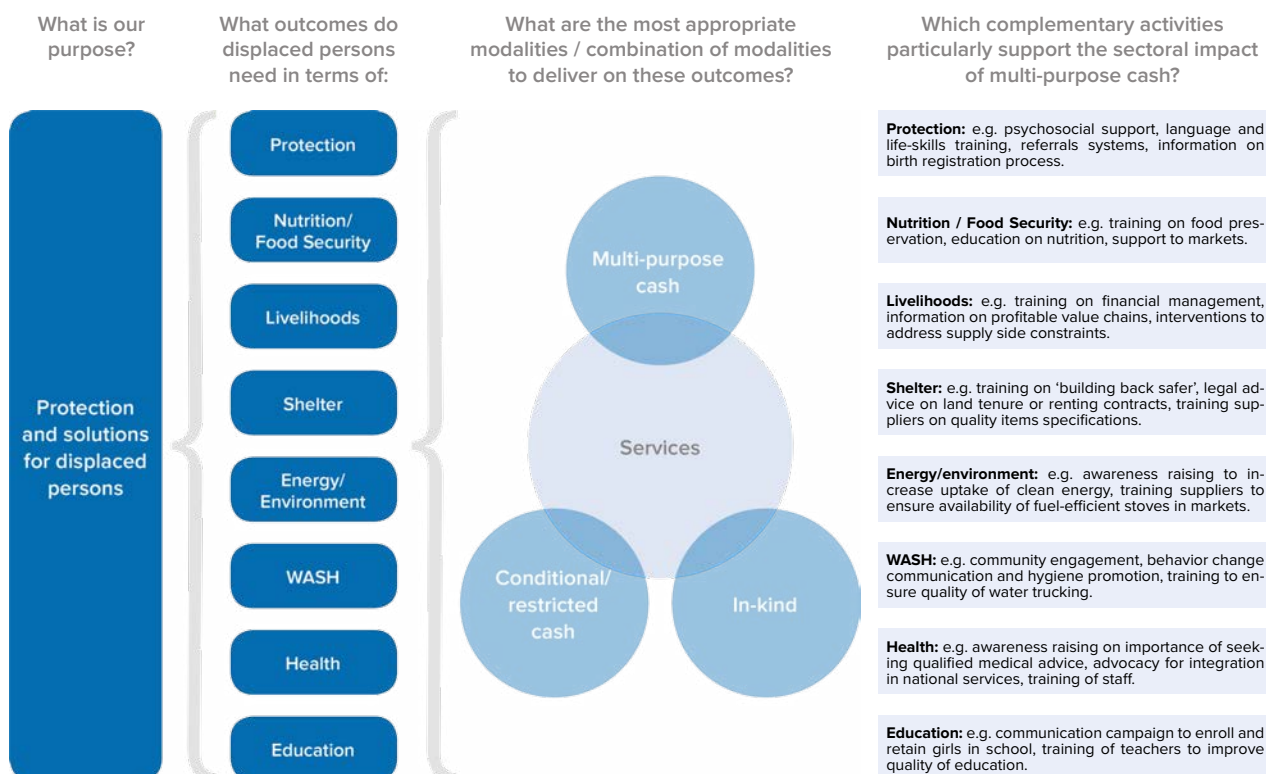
What is our purpose?

What outcomes do displaced persons need in terms of:

What are the most appropriate modalities / combination of modalities to deliver on these outcomes?

Which complementary activities particularly support the sectoral impact of multi-purpose cash?

Protection and solutions for displaced persons

Protection

Nutrition/ Food Security

Livelihoods

Shelter

Energy/ Environment

WASH

Health

Education

Multi-purpose cash

Services

Conditional/ restricted cash

In-kind

**Protection:** e.g. psychosocial support, language and life-skills training, referrals systems, information on birth registration process.

**Nutrition / Food Security:** e.g. training on food preservation, education on nutrition, support to markets.

**Livelihoods:** e.g. training on financial management, information on profitable value chains, interventions to address supply side constraints.

**Shelter:** e.g. training on 'building back safer', legal advice on land tenure or renting contracts, training suppliers on quality items specifications.

**Energy/environment:** e.g. awareness raising to increase uptake of clean energy, training suppliers to ensure availability of fuel-efficient stoves in markets.

**WASH:** e.g. community engagement, behavior change communication and hygiene promotion, training to ensure quality of water trucking.

**Health:** e.g. awareness raising on importance of seeking qualified medical advice, advocacy for integration in national services, training of staff.

**Education:** e.g. communication campaign to enroll and retain girls in school, training of teachers to improve quality of education.